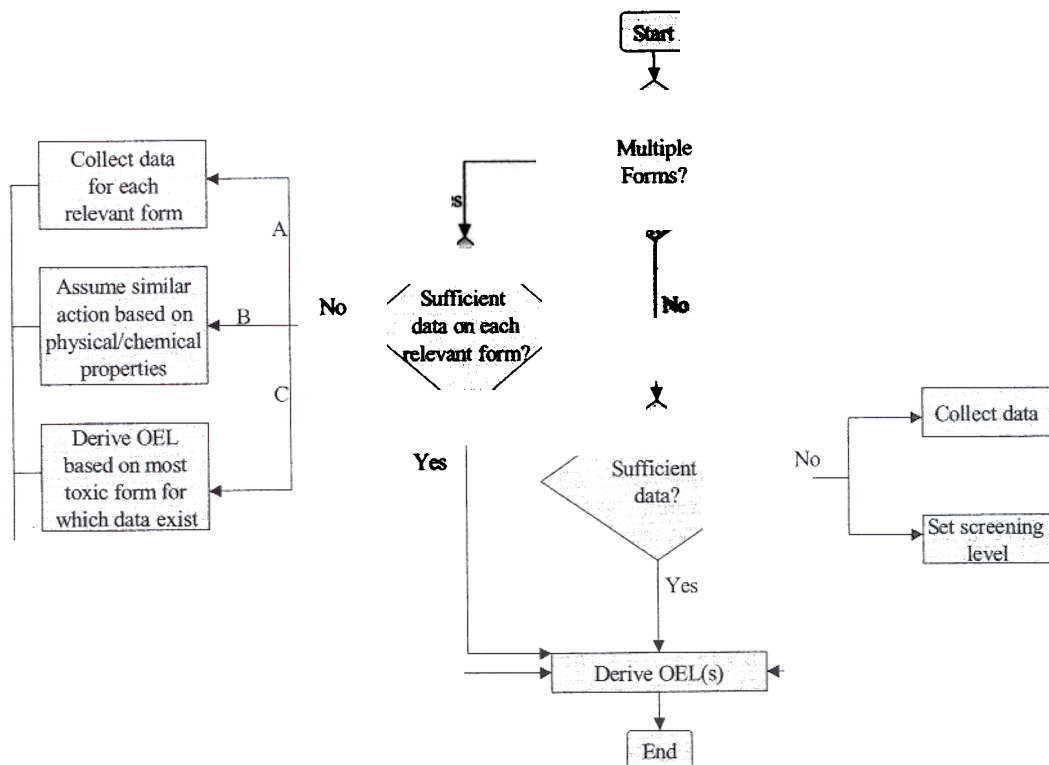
Start

Multiple Forms?

s

No

Collect data for each relevant form

A

Assume similar action based on physical/chemical properties

B

No

Sufficient data on each relevant form?

C

Derive OEL based on most toxic form for which data exist

Yes

Sufficient data?

No

Collect data

Set screening level

Yes

Derive OEL(s)

End